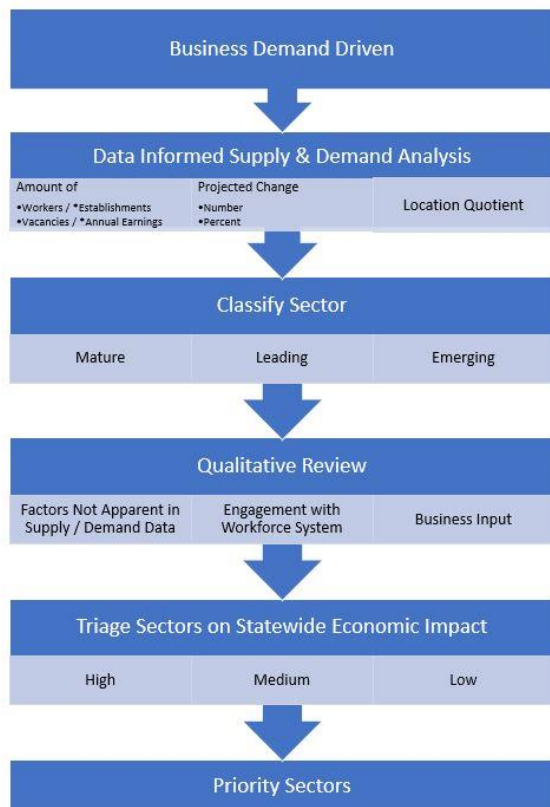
Business Demand Driven

Data Informed Supply & Demand Analysis

Amount of
•Workers / •Establishments
•Vacancies / •Annual Earnings

Projected Change
•Number
•Percent

Location Quotient

Classify Sector

Mature

Leading

Emerging

Qualitative Review

Factors Not Apparent in Supply / Demand Data

Engagement with Workforce System

Business Input

Triage Sectors on Statewide Economic Impact

High

Medium

Low

Priority Sectors